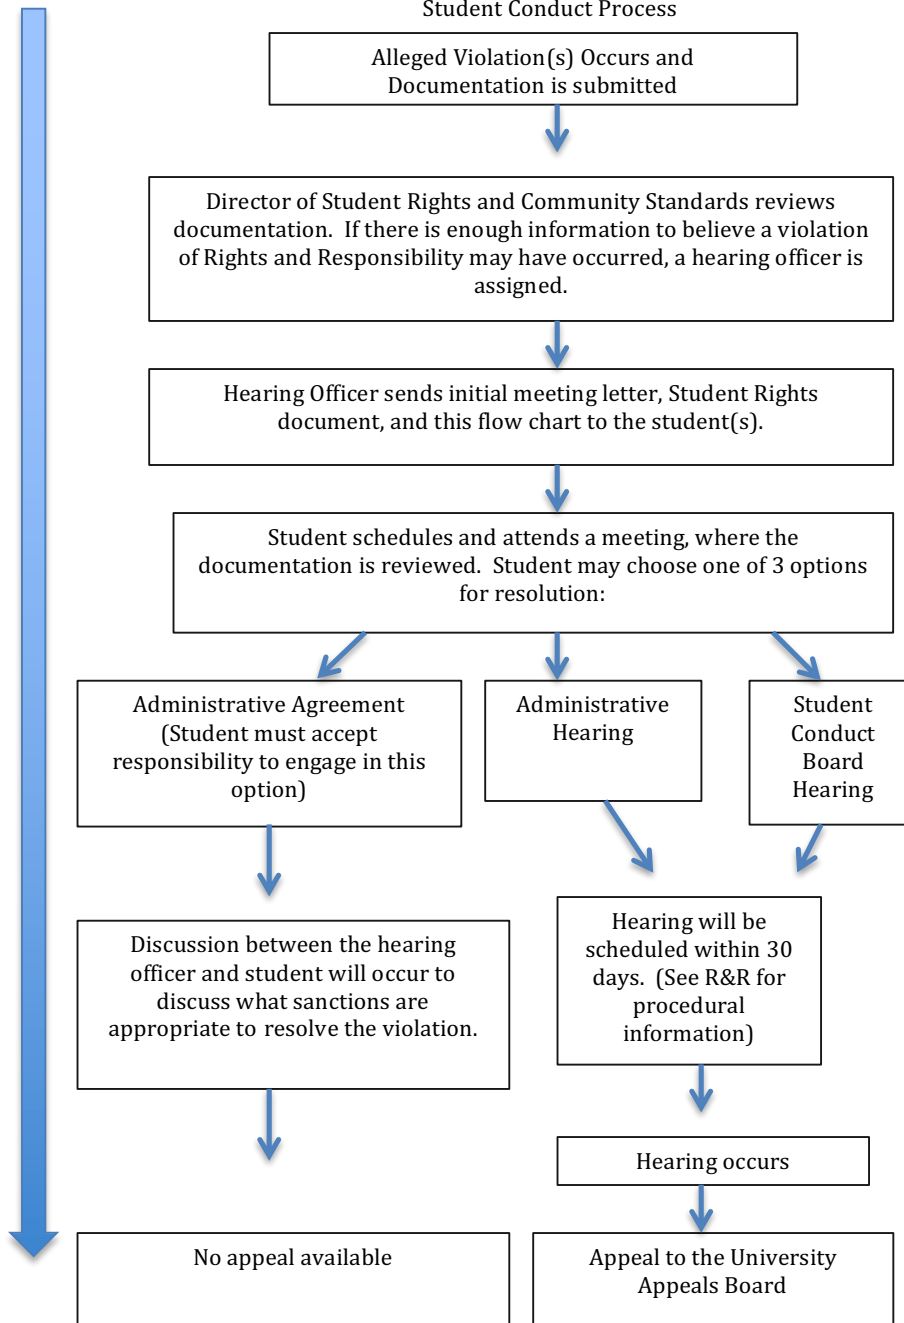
Student Conduct Process

Alleged Violation(s) Occurs and Documentation is submitted

Director of Student Rights and Community Standards reviews documentation. If there is enough information to believe a violation of Rights and Responsibility may have occurred, a hearing officer is assigned.

Hearing Officer sends initial meeting letter, Student Rights document, and this flow chart to the student(s).

Student schedules and attends a meeting, where the documentation is reviewed. Student may choose one of 3 options for resolution:

Administrative Agreement (Student must accept responsibility to engage in this option)

Administrative Hearing

Student Conduct Board Hearing

Discussion between the hearing officer and student will occur to discuss what sanctions are appropriate to resolve the violation.

Hearing will be scheduled within 30 days. (See R&R for procedural information)

Hearing occurs

No appeal available

Appeal to the University Appeals Board